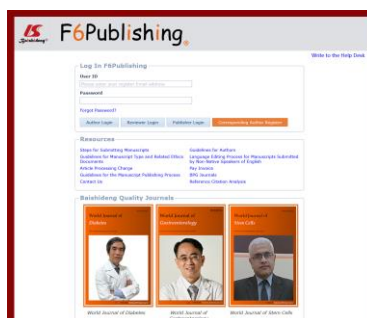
F6Publishing

Write to the Help Desk

Log In F6Publishing

User ID

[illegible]

Password

Forgot Password?

Author Login Reviewer Login Publisher Login Corresponding Author Register

Resources

Steps for Submitting Manuscripts
Guidelines for Manuscript Type and Related Ethics Documents
Article Processing Charge
Guidelines for the Manuscript Publishing Process
Contact Us

Guidelines for Authors
Language Editing Process for Manuscripts Submitted by Non-Native Speakers of English
Pay Invoice
BPG Journals
Reference Citation Analysis

Baishideng Quality Journals

World Journal of Diabetes

World Journal of Gastroenterology

World Journal of Stem Cells

World Journal of Diabetes

World Journal of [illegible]

World Journal of Stem Cells